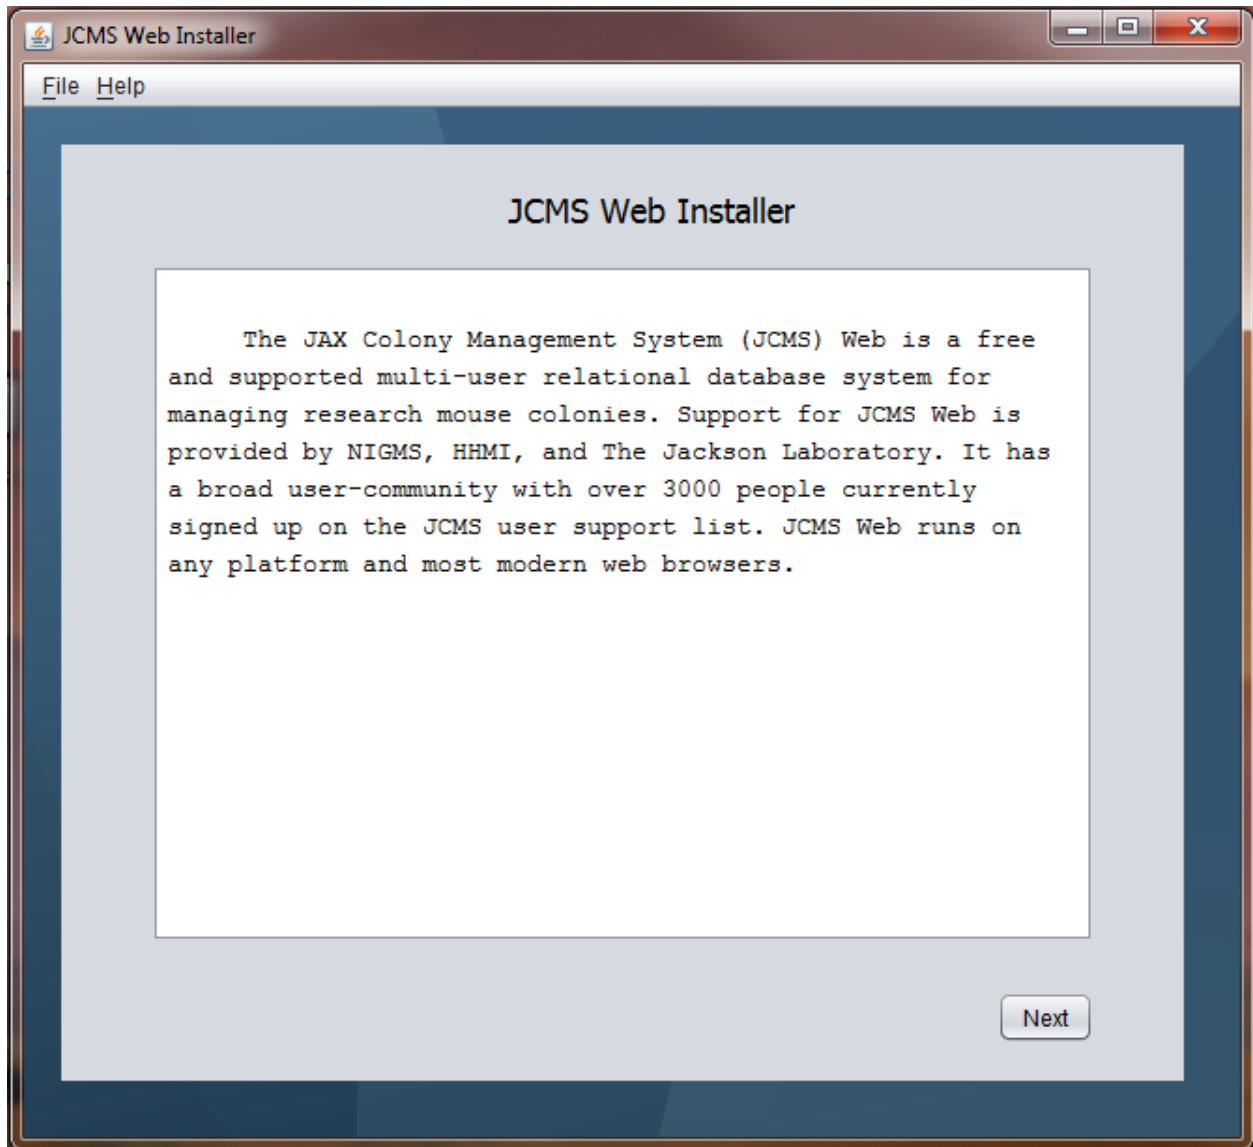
JCMS Web Installer

File Help

JCMS Web Installer

The JAX Colony Management System (JCMS) Web is a free and supported multi-user relational database system for managing research mouse colonies. Support for JCMS Web is provided by NIGMS, HHMI, and The Jackson Laboratory. It has a broad user-community with over 3000 people currently signed up on the JCMS user support list. JCMS Web runs on any platform and most modern web browsers.

Next